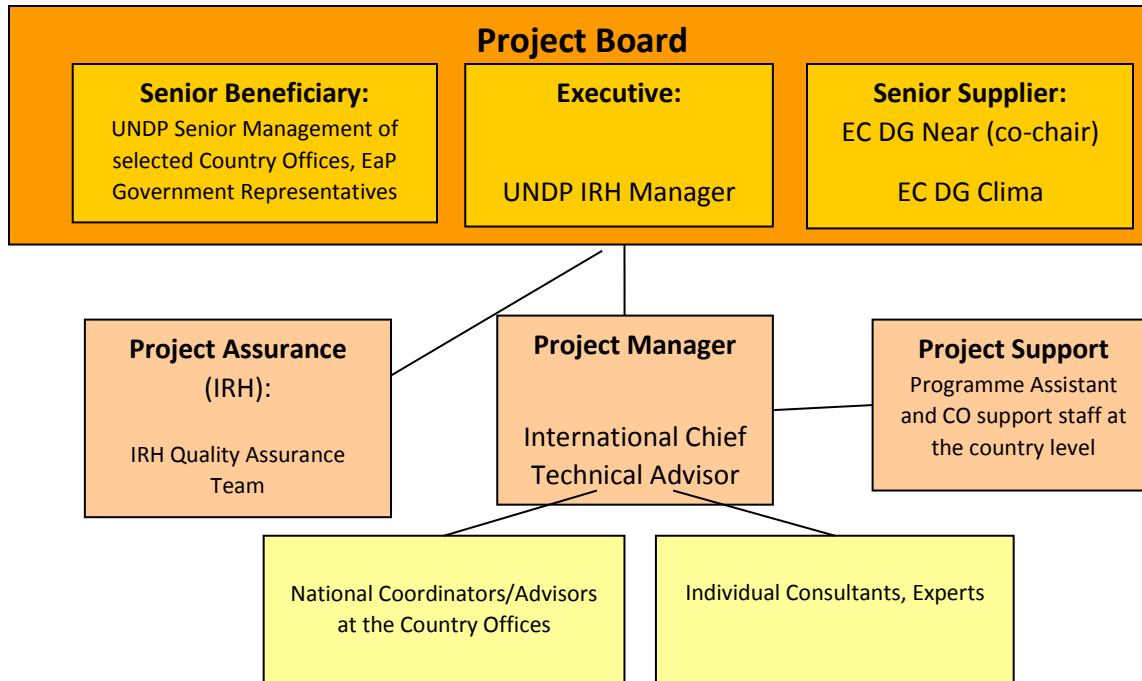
Project Board

Senior Beneficiary:
UNDP Senior Management of selected Country Offices, EaP Government Representatives

Executive:
UNDP IRH Manager

Senior Supplier:
EC DG Near (co-chair)
EC DG Clima

Project Assurance (IRH):
IRH Quality Assurance Team

Project Manager
International Chief Technical Advisor

Project Support
Programme Assistant and CO support staff at the country level

National Coordinators/Advisors at the Country Offices

Individual Consultants, Experts